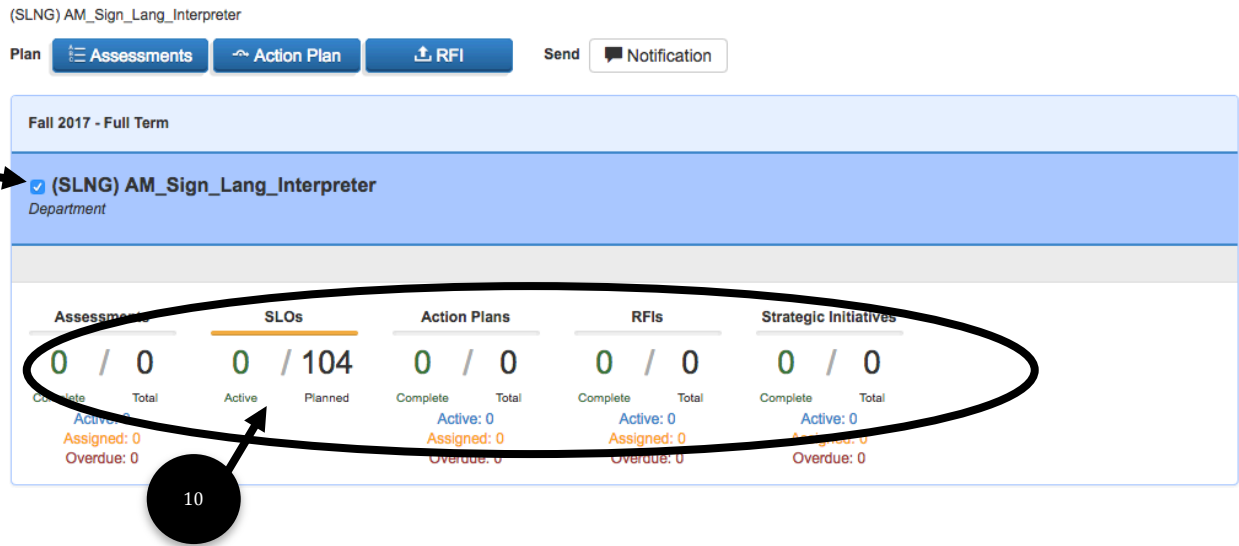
(SLNG) AM_Sign_Lang_Interpreter

Plan Assessments Action Plan RFI Send Notification

Fall 2017 - Full Term

(SLNG) AM_Sign_Lang_Interpreter
Department

| Assessments | SLOs | Action Plans | RFIs | Strategic Initiatives |
|---|---|---|---|---|
| 0 / 0 | 0 / 104 | 0 / 0 | 0 / 0 | 0 / 0 |
| Complete Total | Active Planned | Complete Total | Complete Total | Complete Total |
| Active: 0 | | Active: 0 | Active: 0 | Active: 0 |
| Assigned: 0 | | Assigned: 0 | Assigned: 0 | Assigned: 0 |
| Overdue: 0 | | Overdue: 0 | Overdue: 0 | Overdue: 0 |

10